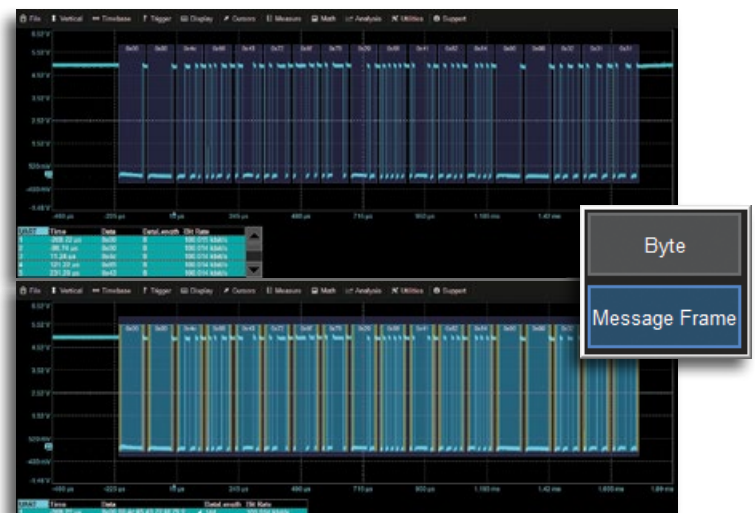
File Vertical Timebase Trigger Display Cursors Measure Math Analysis Utilities Support

5.50 V
4.50 V
3.50 V
2.50 V
1.50 V
500 mV
-500 mV
-1.48 V

0x00 0x00 0x4e 0x65 0x43 0x72 0x6f 0x75 0x20 0x00 0x41 0x62 0x54 0x00 0x00 0x32 0x31 0x31

-460 µs -225 µs 10 µs 245 µs 480 µs 715 µs 950 µs 1.185 ms 1.42 ms

| UART | Time | Data | DataLength | Bit Rate |
|---|---|---|---|---|
| 1 | -268.72 µs | 0x00 | 8 | 100.015 kbit/s |
| 2 | -96.74 µs | 0x00 | 8 | 100.014 kbit/s |
| 3 | 11.24 µs | 0x4e | 8 | 100.014 kbit/s |
| 4 | 121.37 µs | 0x65 | 8 | 100.014 kbit/s |
| 5 | 231.39 µs | 0x43 | 8 | 100.014 kbit/s |

Byte

Message Frame

File Vertical Timebase Trigger Display Cursors Measure Math Analysis Utilities Support

5.50 V
4.50 V
3.50 V
2.50 V
1.50 V
500 mV
-500 mV

0x00 0x00 0x4e 0x65 0x43 0x72 0x6f 0x75 0x20 0x00 0x41 0x62 0x54 0x00 0x00 0x32 0x31 0x31

-460 µs -225 µs 10 µs 245 µs 480 µs 715 µs 950 µs 1.185 ms 1.42 ms 1.655 ms 1.89 ms

| UART | Time | Data | DataLength | Bit Rate |
|---|---|---|---|---|
| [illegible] | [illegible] | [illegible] | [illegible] | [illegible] |